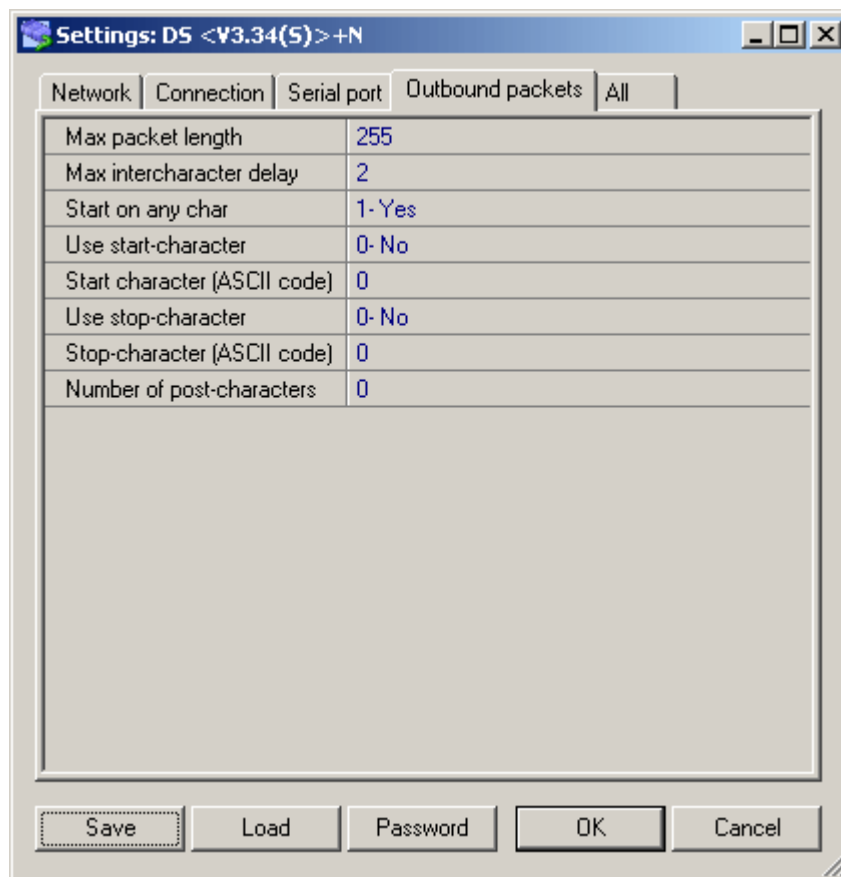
Settings: DS <V3.34(S)>+N

Network | Connection | Serial port | Outbound packets | All

| Max packet length | 255 |
|---|---|
| Max intercharacter delay | 2 |
| Start on any char | 1- Yes |
| Use start-character | 0- No |
| Start character (ASCII code) | 0 |
| Use stop-character | 0- No |
| Stop-character (ASCII code) | 0 |
| Number of post-characters | 0 |

Save | Load | Password | OK | Cancel